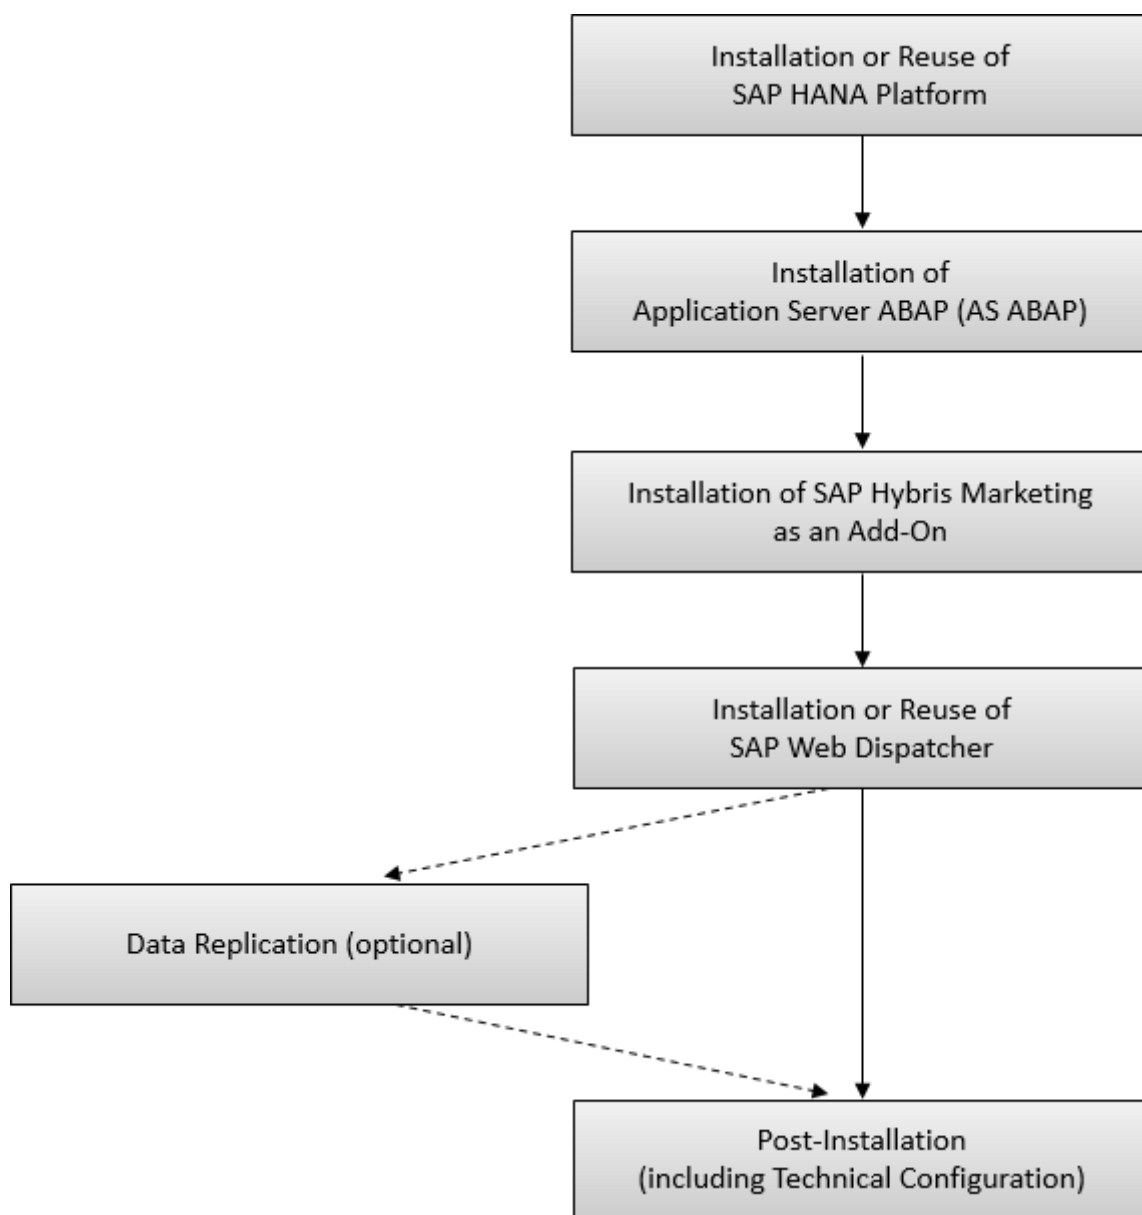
Installation or Reuse of SAP HANA Platform

Installation of Application Server ABAP (AS ABAP)

Installation of SAP Hybris Marketing as an Add-On

Installation or Reuse of SAP Web Dispatcher

Data Replication (optional)

Post-Installation (including Technical Configuration)